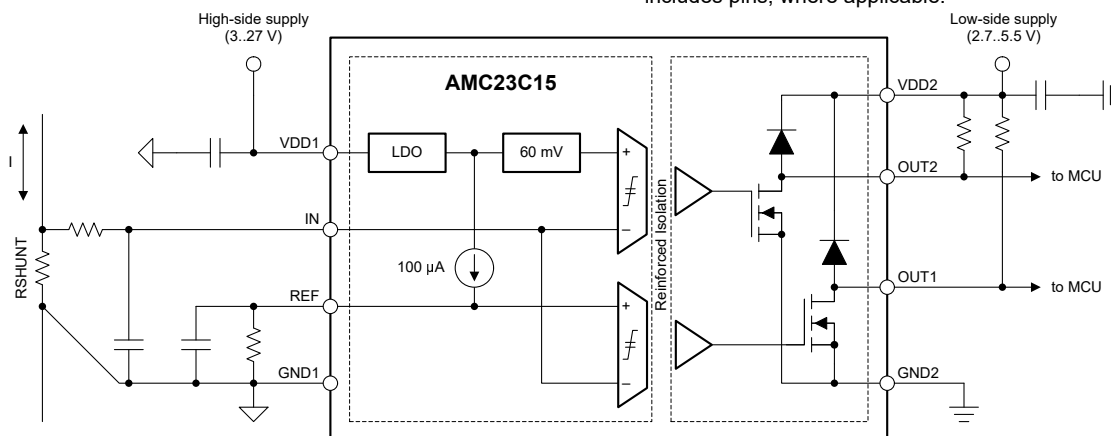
includes pins, where applicable.

High-side supply
(3..27 V)

Low-side supply
(2.7..5.5 V)

AMC23C15

VDD1

LDO

60 mV

+

−

IN

100 µA

REF

+

−

GND1

Reinforced Isolation

VDD2

OUT2

to MCU

OUT1

to MCU

GND2

I

RSHUNT